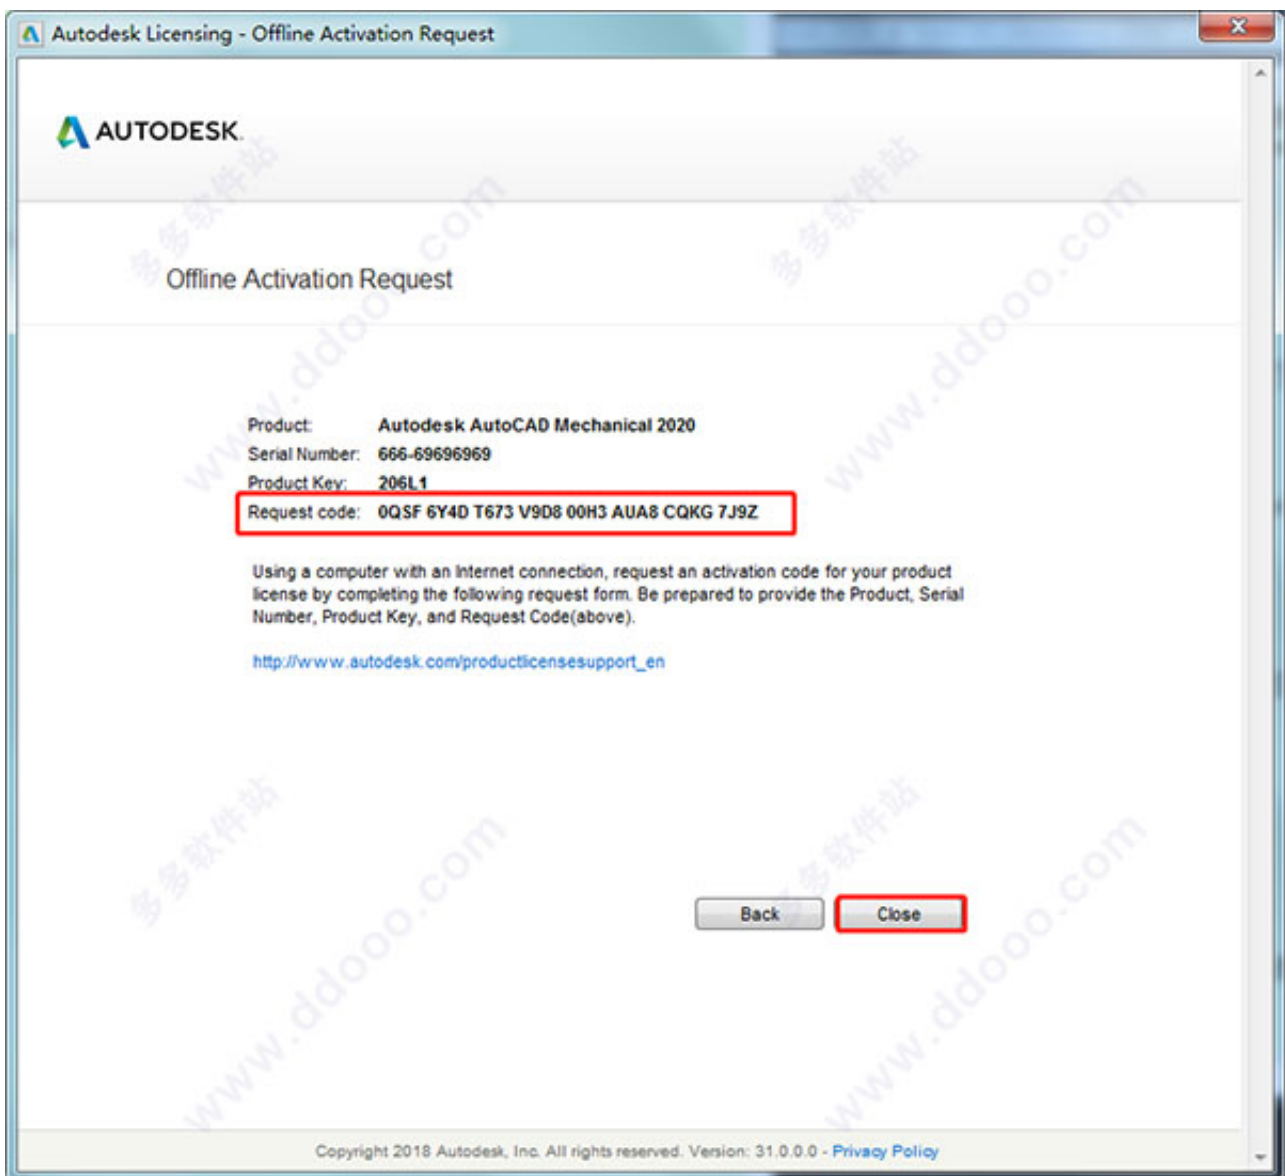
Autodesk Licensing - Offline Activation Request

AUTODESK.

Offline Activation Request

Product: Autodesk AutoCAD Mechanical 2020
Serial Number: 666-69696969
Product Key: 206L1
Request code: 0QSF 6Y4D T673 V9D8 00H3 AUA8 CQKG 7J9Z

Using a computer with an Internet connection, request an activation code for your product license by completing the following request form. Be prepared to provide the Product, Serial Number, Product Key, and Request Code(above).

http://www.autodesk.com/productlicensesupport_en

Back Close

Copyright 2018 Autodesk, Inc. All rights reserved. Version: 31.0.0.0 - Privacy Policy

多多软件站 www.ddooo.com 多多软件站 www.ddooo.com 多多软件站 www.ddooo.com 多多软件站 www.ddooo.com